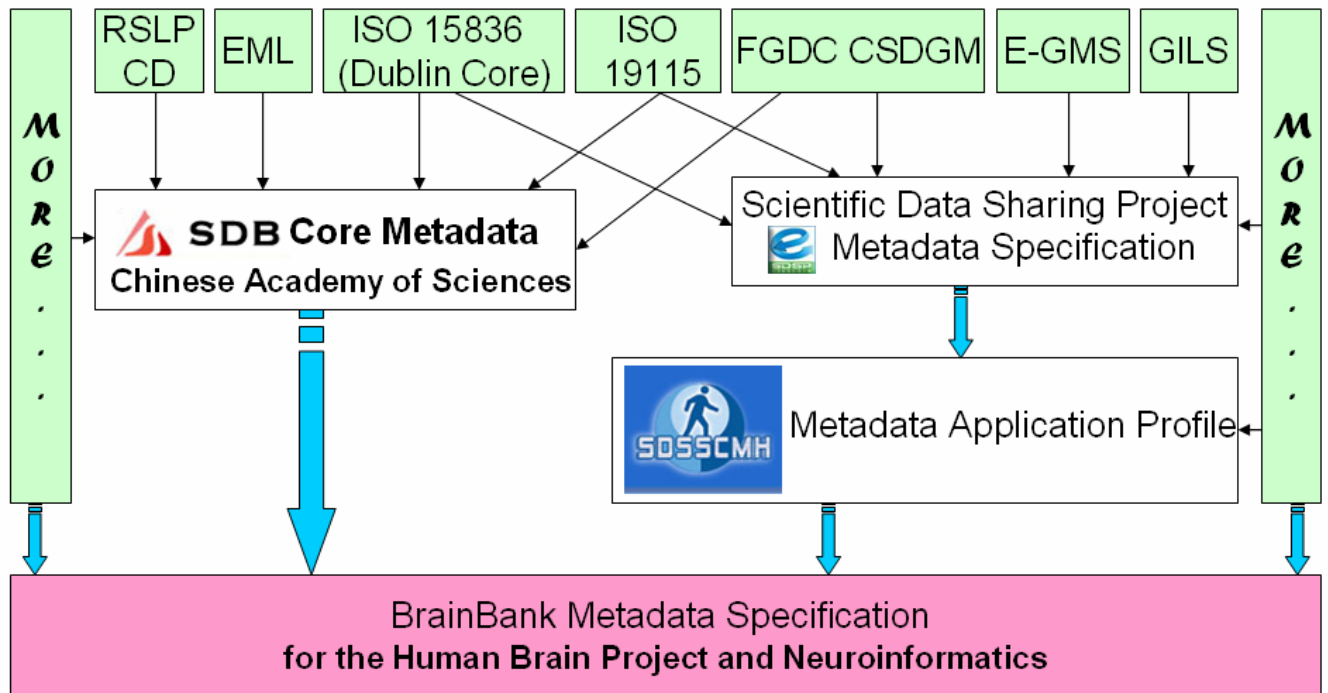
MORE...

RSLP CD

EML

ISO 15836 (Dublin Core)

ISO 19115

FGDC CSDGM

E-GMS

GILS

MORE...

SDB Core Metadata
Chinese Academy of Sciences

Scientific Data Sharing Project
Metadata Specification

SDSSCMH

Metadata Application Profile

BrainBank Metadata Specification
**for the Human Brain Project and Neuroinformatics**